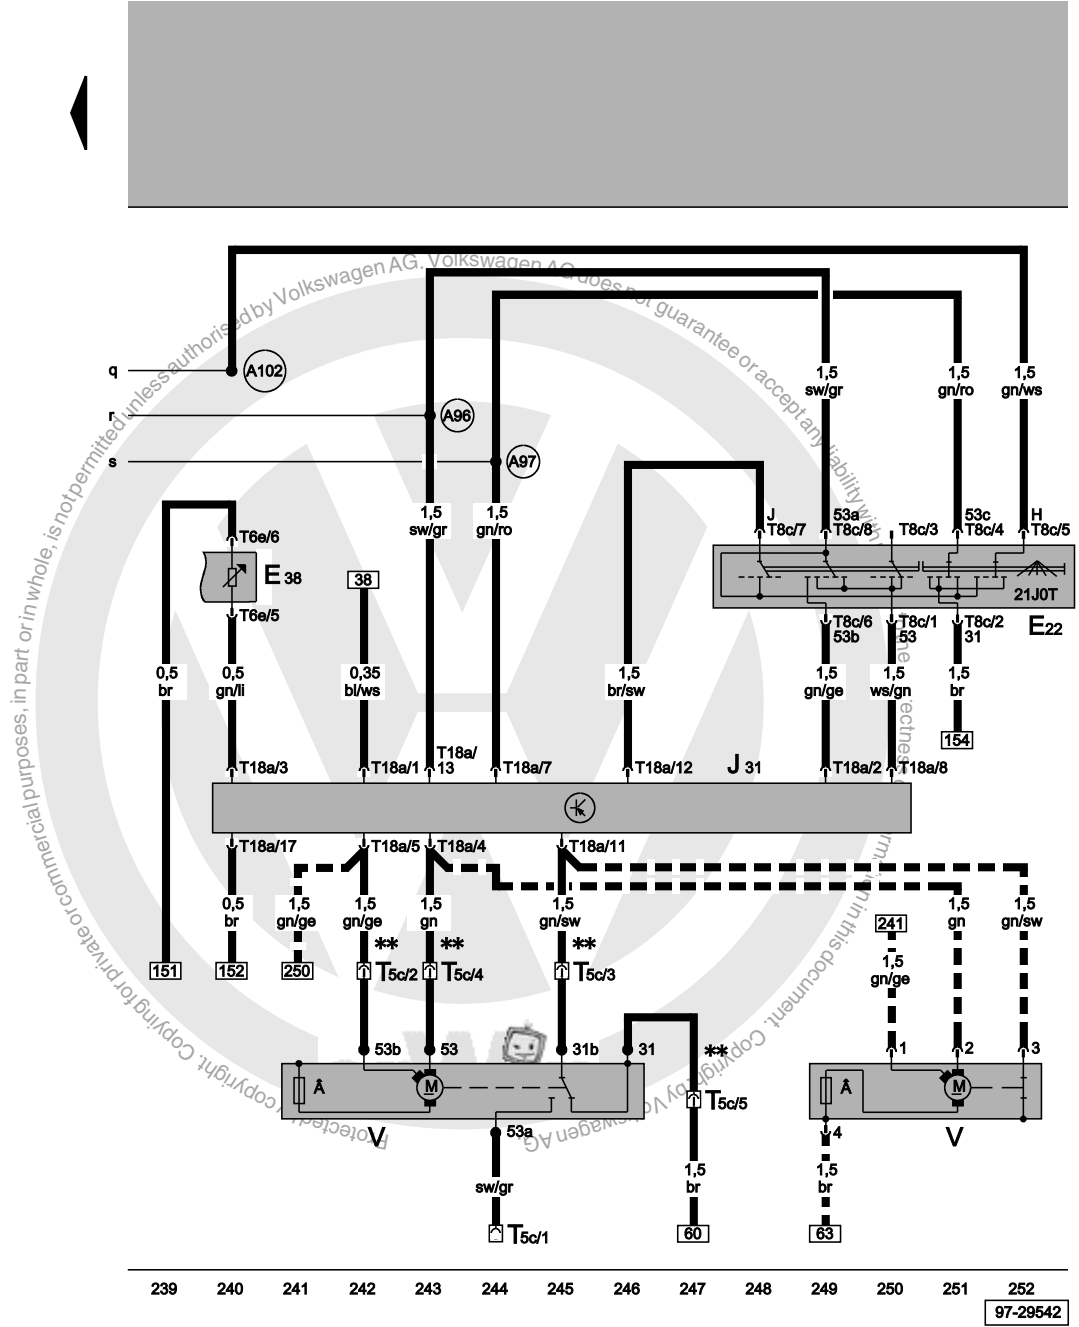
Protected by copyright. Copying for private or commercial purposes, in part or in whole, is not permitted unless authorised by Volkswagen AG. Volkswagen AG does not guarantee or accept any liability with respect to the correctness of information in this document. Copyright by Volkswagen AG.

q
r
s
A102
A96
A97

1,5
sw/gr
1,5
gn/ro
1,5
gn/ws
1,5
sw/gr
1,5
gn/ro

J
T8c/7
53a
T8c/8
T8c/3
53c
T8c/4
H
T8c/5
21J0T
E22
T8c/6
53b
T8c/1
53
T8c/2
31

T6e/6
E 38
T6e/5
38

0,5
br
0,5
gn/li
0,35
bl/ws
1,5
br/sw
1,5
gn/ge
1,5
ws/gn
1,5
br
154

T18a/3
T18a/1
T18a/13
T18a/7
T18a/12
J 31
T18a/2
T18a/8

T18a/17
T18a/5
T18a/4
T18a/11

0,5
br
1,5
gn/ge
1,5
gn/ge
1,5
gn
1,5
gn/sw
241
1,5
gn
1,5
gn/sw
1,5
gn/ge

151
152
250
**
T5c/2
**
T5c/4
**
T5c/3

53b
53
31b
31
**
T5c/5
1
2
3
V
53a
V
4
1,5
sw/gr
1,5
br
1,5
br
T5c/1
60
63

239
240
241
242
243
244
245
246
247
248
249
250
251
252
97-29542